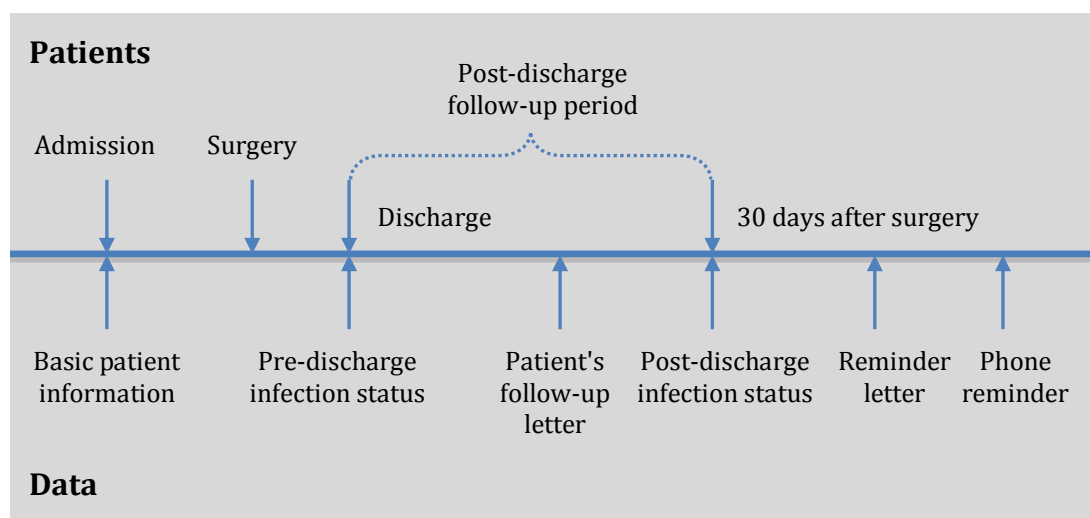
Patients

Post-discharge follow-up period

Admission

Surgery

Discharge

30 days after surgery

Basic patient information

Pre-discharge infection status

Patient's follow-up letter

Post-discharge infection status

Reminder letter

Phone reminder

Data